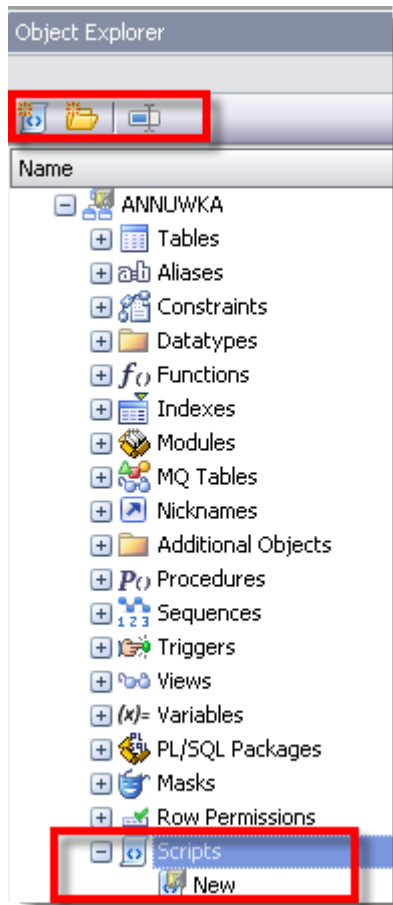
Object Explorer

Name

ANNUWKA
Tables
Aliases
Constraints
Datatypes
Functions
Indexes
Modules
MQ Tables
Nicknames
Additional Objects
Procedures
Sequences
Triggers
Views
Variables
PL/SQL Packages
Masks
Row Permissions
Scripts
New